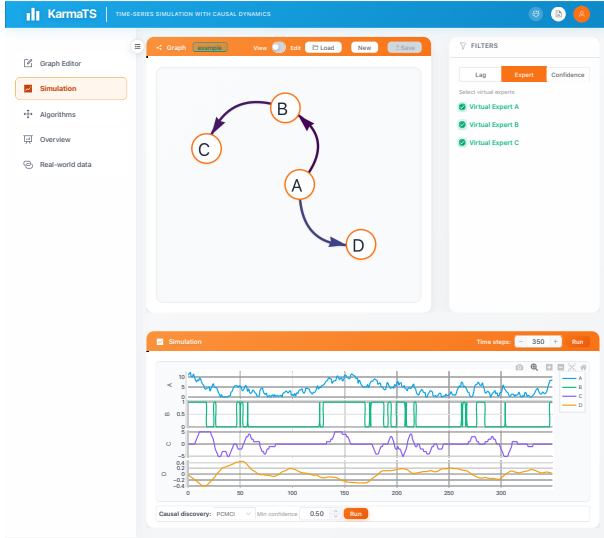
KarmaTS | TIME-SERIES SIMULATION WITH CAUSAL DYNAMICS

Graph Editor
Simulation
Algorithms
Overview
Real-world data

Graph example View Edit Load New Save

B
C
A
D

FILTERS
Lag Expert Confidence
Select virtual experts
Virtual Expert A
Virtual Expert B
Virtual Expert C

Simulation Time steps: − 350 + Run

A
B
C
D

10
5
0
1
0
5
0
−5
0.4
0.2
0
−0.2
−0.4
0 50 100 150 200 250 300

Causal discovery: PCMCI Min confidence 0.50 Run